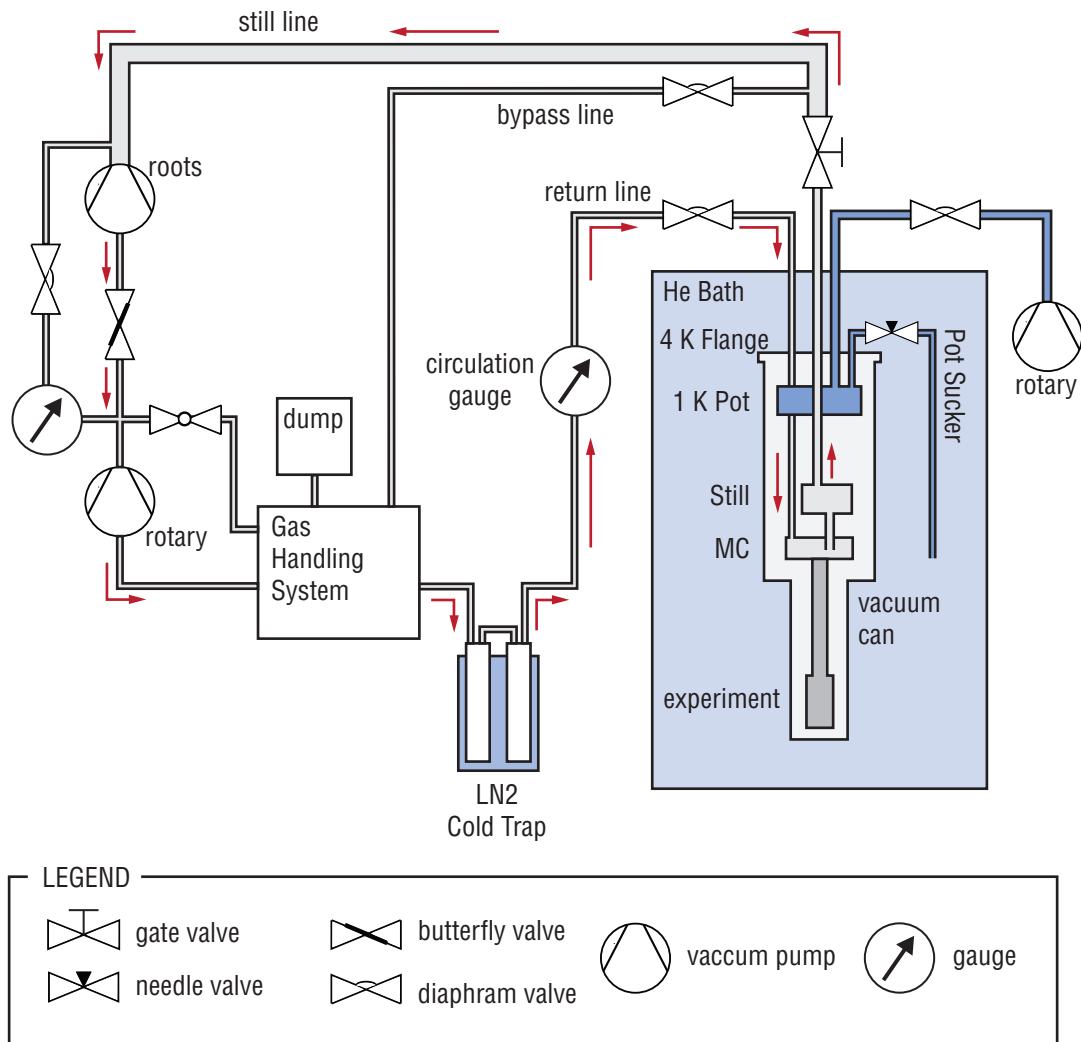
still line

bypass line

roots

return line

He Bath

4 K Flange

Pot Sucker

rotary

1 K Pot

circulation gauge

dump

Still

Gas Handling System

rotary

MC

vacuum can

experiment

LN2 Cold Trap

LEGEND

gate valve

needle valve

butterfly valve

diaphram valve

vaccum pump

gauge